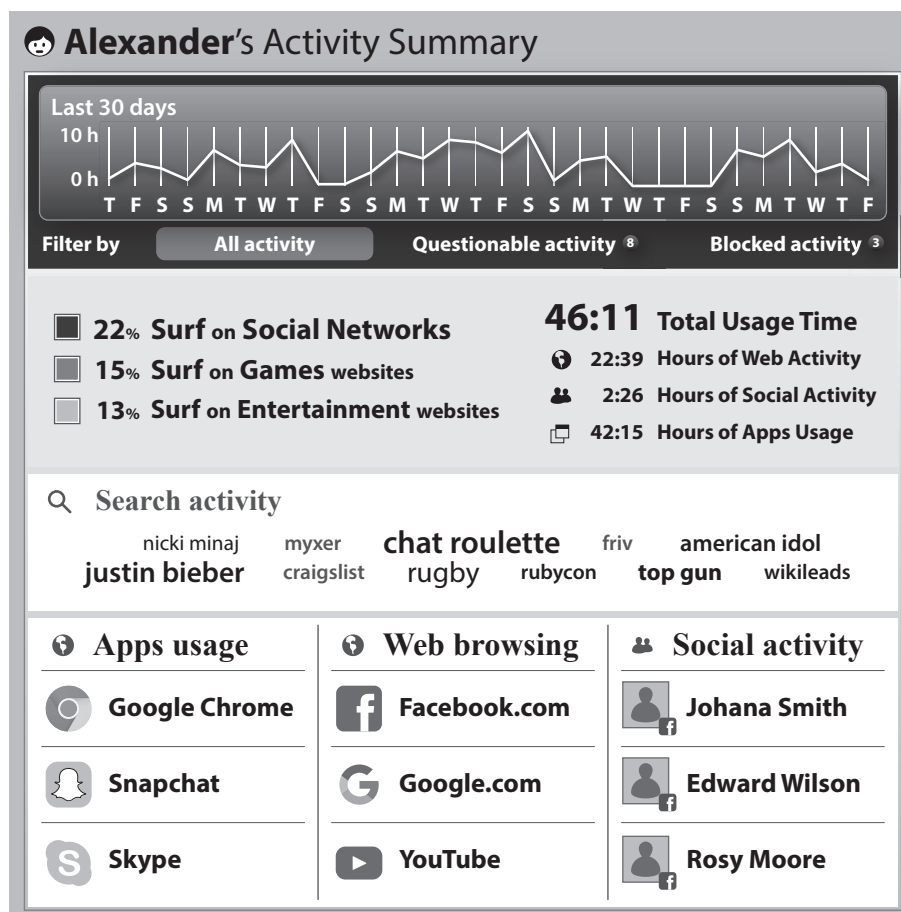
**Alexander**'s Activity Summary

Last 30 days
10 h
0 h
T F S S M T W T F S S M T W T F S S M T W T F S S M T W T F

Filter by | All activity | Questionable activity 8 | Blocked activity 3

22% Surf on Social Networks
15% Surf on Games websites
13% Surf on Entertainment websites

46:11 Total Usage Time
22:39 Hours of Web Activity
2:26 Hours of Social Activity
42:15 Hours of Apps Usage

Search activity
nicki minaj myxer chat roulette friv american idol
justin bieber craigslist rugby rubycon top gun wikileads

Apps usage
Google Chrome
Snapchat
Skype

Web browsing
Facebook.com
Google.com
YouTube

Social activity
Johana Smith
Edward Wilson
Rosy Moore